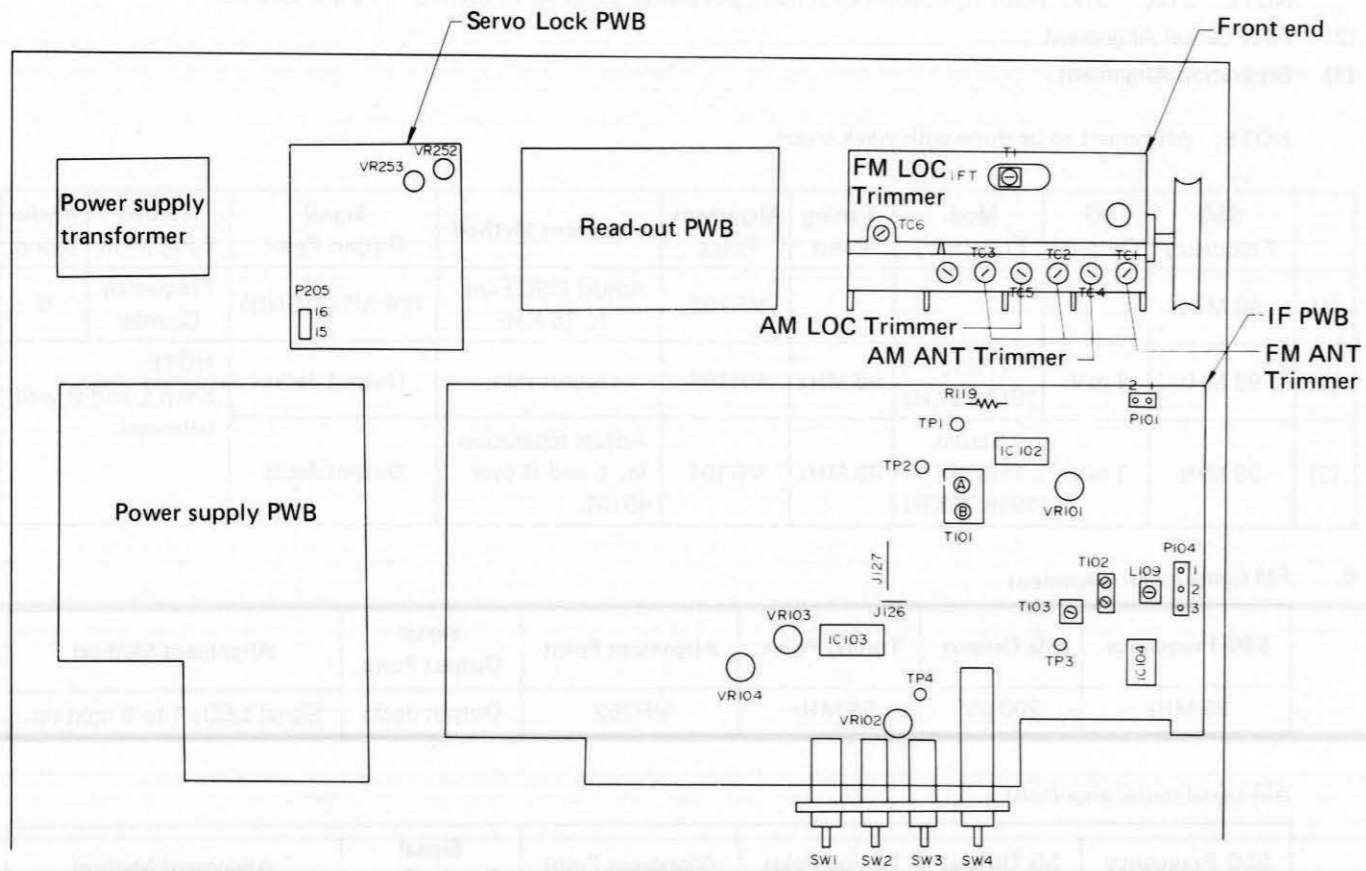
Servo Lock PWB

Front end

VR253 VR252

Power supply transformer

Read-out PWB

FM LOC Trimmer

IFT

T1

TC6

TC3 TC2 TC1

TC5 TC4

P205

I6

I5

AM LOC Trimmer

AM ANT Trimmer

IF PWB

FM ANT Trimmer

R119

P101

TP1

IC102

TP2

Ⓐ

Ⓑ

T101

VR101

Power supply PWB

J127

T102

L109

P104

T103

J126

VR103

IC103

IC104

VR104

TP3

TP4

VR102

SW1 SW2 SW3 SW4